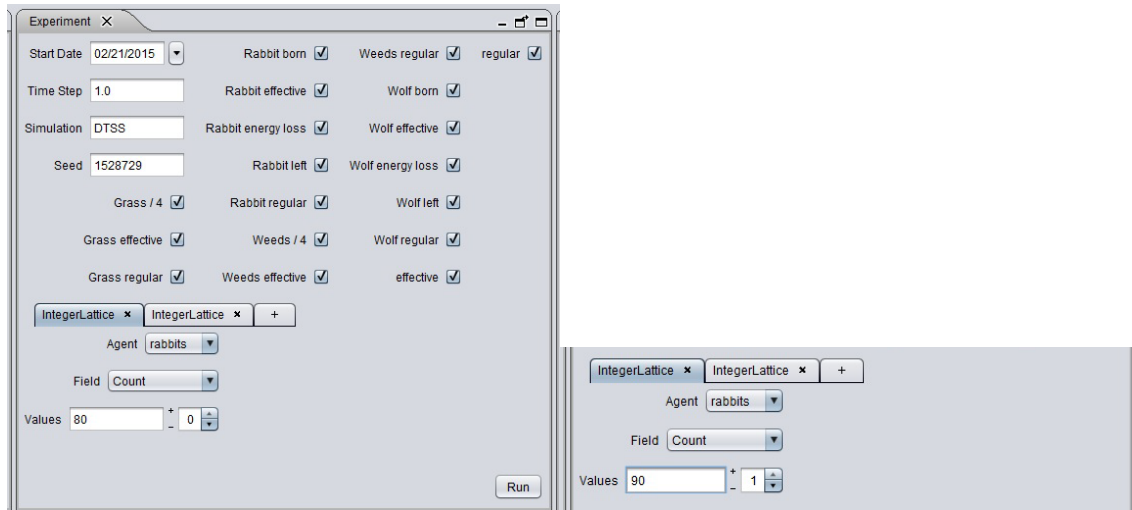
Experiment ✕

Start Date 02/21/2015
Rabbit born
Weeds regular
regular

Time Step 1.0
Rabbit effective
Wolf born

Simulation DTSS
Rabbit energy loss
Wolf effective

Seed 1528729
Rabbit left
Wolf energy loss

Grass / 4
Rabbit regular
Wolf left

Grass effective
Weeds / 4
Wolf regular

Grass regular
Weeds effective
effective

IntegerLattice × IntegerLattice × +

Agent rabbits

Field Count

Values 80 + − 0

Run

IntegerLattice × IntegerLattice × +

Agent rabbits

Field Count

Values 90 + − 1